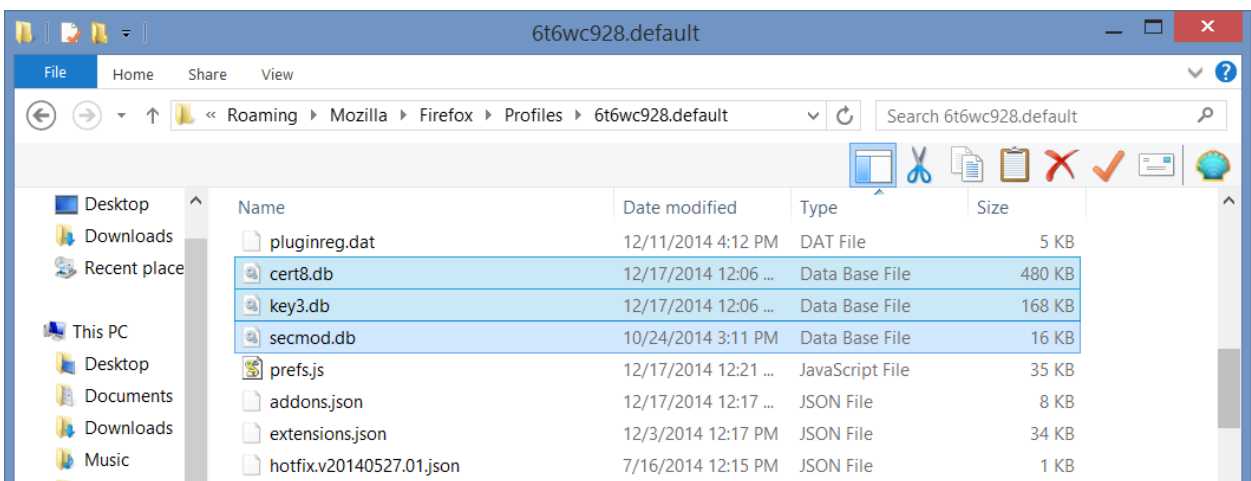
6t6wc928.default

File Home Share View

« Roaming ▸ Mozilla ▸ Firefox ▸ Profiles ▸ 6t6wc928.default

Search 6t6wc928.default

Desktop
Downloads
Recent place

This PC
Desktop
Documents
Downloads
Music

| Name | Date modified | Type | Size |
|---|---|---|---|
| pluginreg.dat | 12/11/2014 4:12 PM | DAT File | 5 KB |
| cert8.db | 12/17/2014 12:06 ... | Data Base File | 480 KB |
| key3.db | 12/17/2014 12:06 ... | Data Base File | 168 KB |
| secmod.db | 10/24/2014 3:11 PM | Data Base File | 16 KB |
| prefs.js | 12/17/2014 12:21 ... | JavaScript File | 35 KB |
| addons.json | 12/17/2014 12:17 ... | JSON File | 8 KB |
| extensions.json | 12/3/2014 12:17 PM | JSON File | 34 KB |
| hotfix.v20140527.01.json | 7/16/2014 12:15 PM | JSON File | 1 KB |